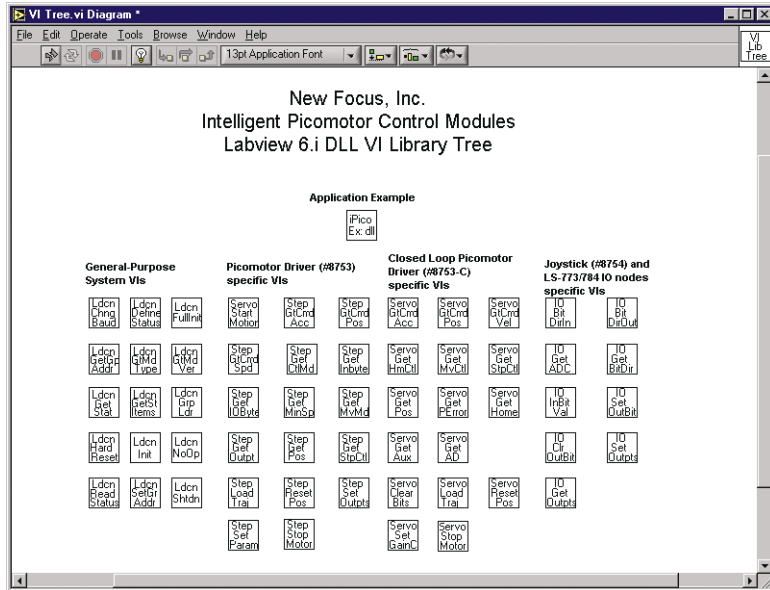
VI Tree.vi Diagram *

File Edit Operate Tools Browse Window Help

13pt Application Font

VI Lib Tree

New Focus, Inc.
Intelligent Picomotor Control Modules
Labview 6.i DLL VI Library Tree

Application Example

iPico Ex: dll

General-Purpose System VIs

Ldcn Chng Baud
Ldcn Define Status
Ldcn FullInit
Ldcn GetGrp Addr
Ldcn GtMd Type
Ldcn GtMd Ver
Ldcn Get Stat
Ldcn GetSt Items
Ldcn Grp Ldr
Ldcn Hard Reset
Ldcn Init
Ldcn NoOp
Ldcn Read Status
Ldcn SetGr Addr
Ldcn Shtdn

Picomotor Driver (#8753) specific VIs

Servo Start Motion
Step GtCmd Acc
Step GtCmd Pos
Step GtCmd Spd
Step Get CtlMd
Step Get Inbyte
Step Get IOByte
Step Get MinSp
Step Get MvMd
Step Get Outpt
Step Get Pos
Step Get StpCtl
Step Load Traj
Step Reset Pos
Step Set Outpts
Step Set Param
Step Stop Motor

Closed Loop Picomotor Driver (#8753-C) specific VIs

Servo GtCmd Acc
Servo GtCmd Pos
Servo GtCmd Vel
Servo Get HmCtl
Servo Get MvCtl
Servo Get StpCtl
Servo Get Pos
Servo Get PError
Servo Get Home
Servo Get Aux
Servo Get AD
Servo Clear Bits
Servo Load Traj
Servo Reset Pos
Servo Set GainC
Servo Stop Motor

Joystick (#8754) and LS-773/784 IO nodes specific VIs

IO Bit DirIn
IO Bit DirOut
IO Get ADC
IO Get BitDir
IO InBit Val
IO Set OutBit
IO Clr OutBit
IO Set Outpts
IO Get Outpts